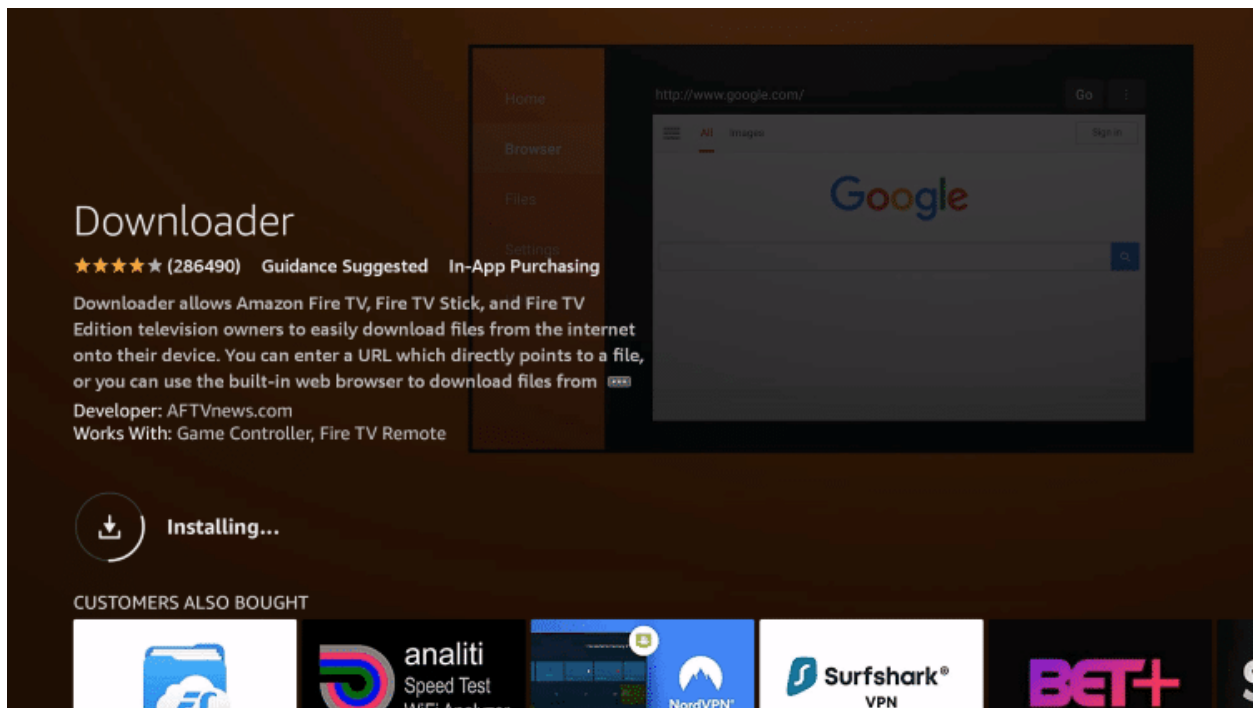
Home
Browser
Files
Settings
http://www.google.com/
Go
All Images
Sign in
Google

Downloader
★★★★★ (286490) Guidance Suggested In-App Purchasing
Downloader allows Amazon Fire TV, Fire TV Stick, and Fire TV Edition television owners to easily download files from the internet onto their device. You can enter a URL which directly points to a file, or you can use the built-in web browser to download files from •••
Developer: AFTVnews.com
Works With: Game Controller, Fire TV Remote

Installing...

CUSTOMERS ALSO BOUGHT
analiti Speed Test WiFi Analyzer
NordVPN
Surfshark® VPN
BET+